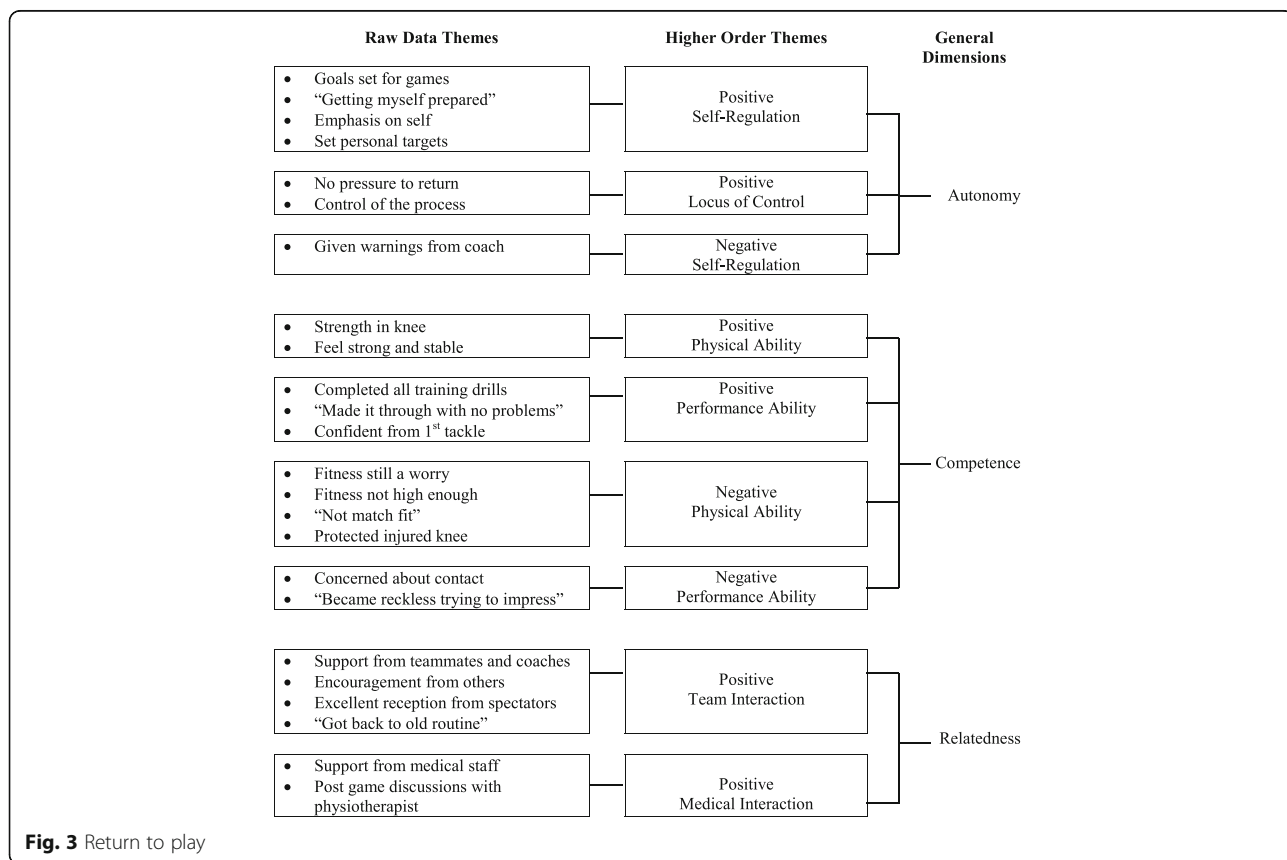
Raw Data Themes

Higher Order Themes

General Dimensions

• Goals set for games
• "Getting myself prepared"
• Emphasis on self
• Set personal targets

Positive Self-Regulation

• No pressure to return
• Control of the process

Positive Locus of Control

Autonomy

• Given warnings from coach

Negative Self-Regulation

• Strength in knee
• Feel strong and stable

Positive Physical Ability

• Completed all training drills
• "Made it through with no problems"
• Confident from 1$^{st}$ tackle

Positive Performance Ability

• Fitness still a worry
• Fitness not high enough
• "Not match fit"
• Protected injured knee

Negative Physical Ability

Competence

• Concerned about contact
• "Became reckless trying to impress"

Negative Performance Ability

• Support from teammates and coaches
• Encouragement from others
• Excellent reception from spectators
• "Got back to old routine"

Positive Team Interaction

Relatedness

• Support from medical staff
• Post game discussions with physiotherapist

Positive Medical Interaction

Fig. 3 Return to play